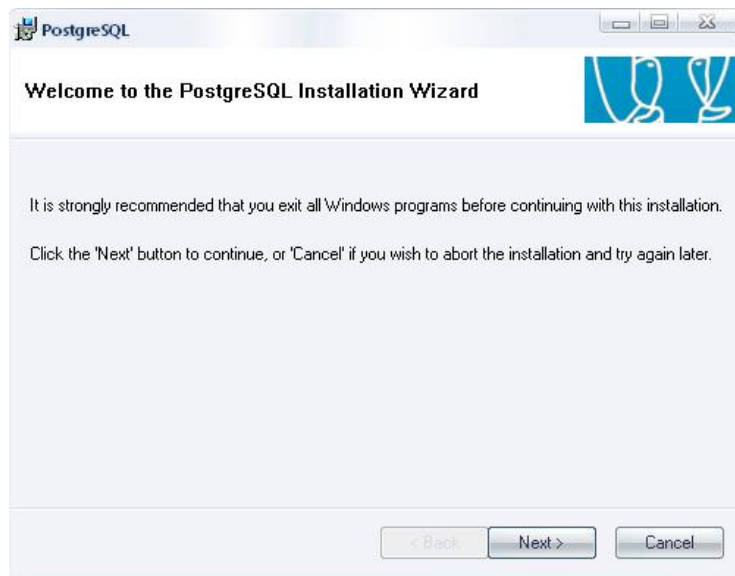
PostgreSQL

Welcome to the PostgreSQL Installation Wizard

It is strongly recommended that you exit all Windows programs before continuing with this installation.

Click the 'Next' button to continue, or 'Cancel' if you wish to abort the installation and try again later.

< Back Next > Cancel